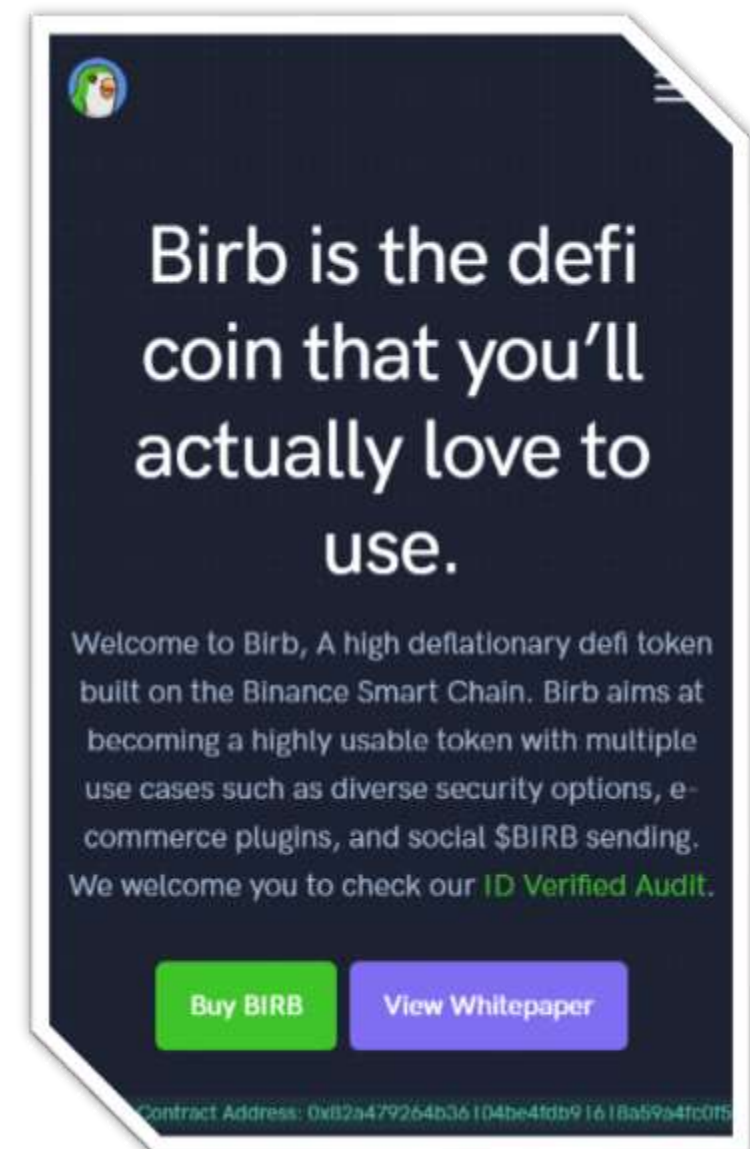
Birb is the defi coin that you'll actually love to use.

Welcome to Birb, A high deflationary defi token built on the Binance Smart Chain. Birb aims at becoming a highly usable token with multiple use cases such as diverse security options, e-commerce plugins, and social $BIRB sending. We welcome you to check our ID Verified Audit.

Buy BIRB

View Whitepaper

Contract Address: 0x82a479264b36104be4fdb91618a59a4fc0f5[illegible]